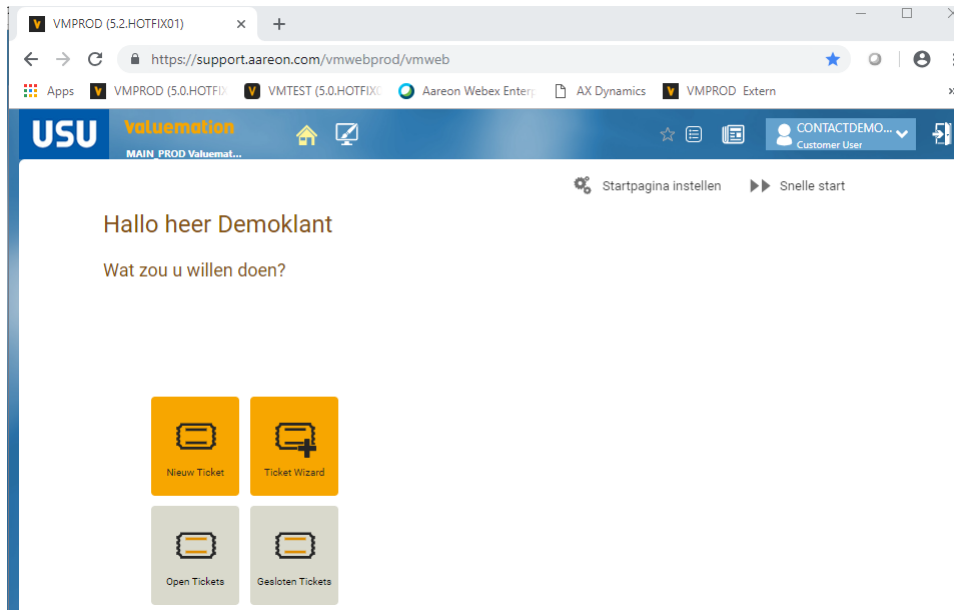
VMPROD (5.2.HOTFIX01)

https://support.aareon.com/vmwebprod/vmweb

Apps VMPROD (5.0.HOTFIX VMTEST (5.0.HOTFIX Aareon Webex Enterp AX Dynamics VMPROD Extern

USU Valuemation MAIN_PROD Valuemat...

CONTACTDEMO... Customer User

Startpagina instellen Snelle start

Hallo heer Demoklant

Wat zou u willen doen?

Nieuw Ticket

Ticket Wizard

Open Tickets

Gesloten Tickets